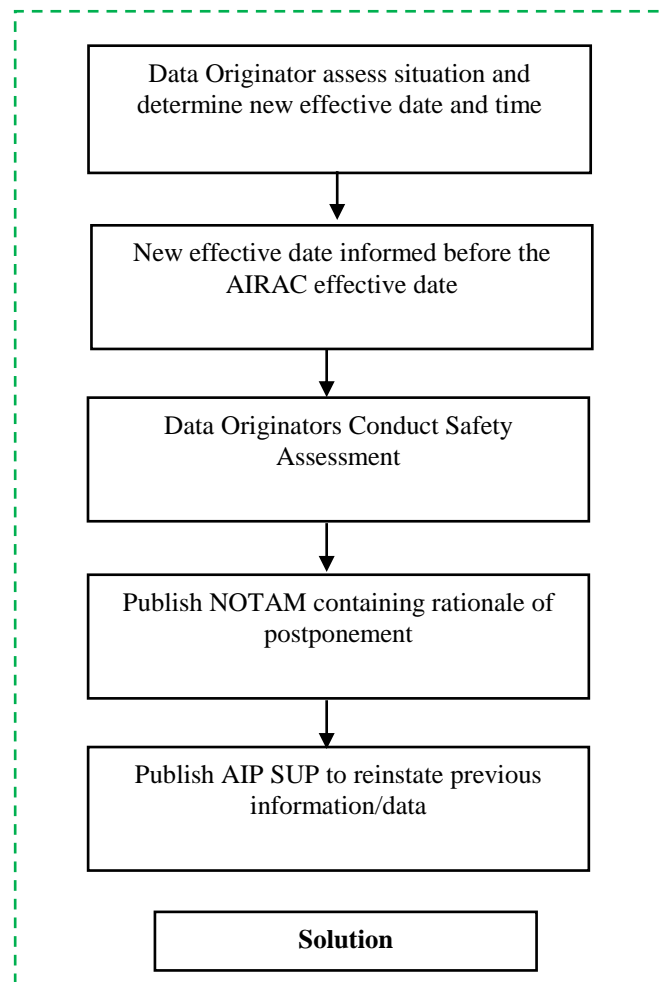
Data Originator assess situation and determine new effective date and time

New effective date informed before the AIRAC effective date

Data Originators Conduct Safety Assessment

Publish NOTAM containing rationale of postponement

Publish AIP SUP to reinstate previous information/data

**Solution**